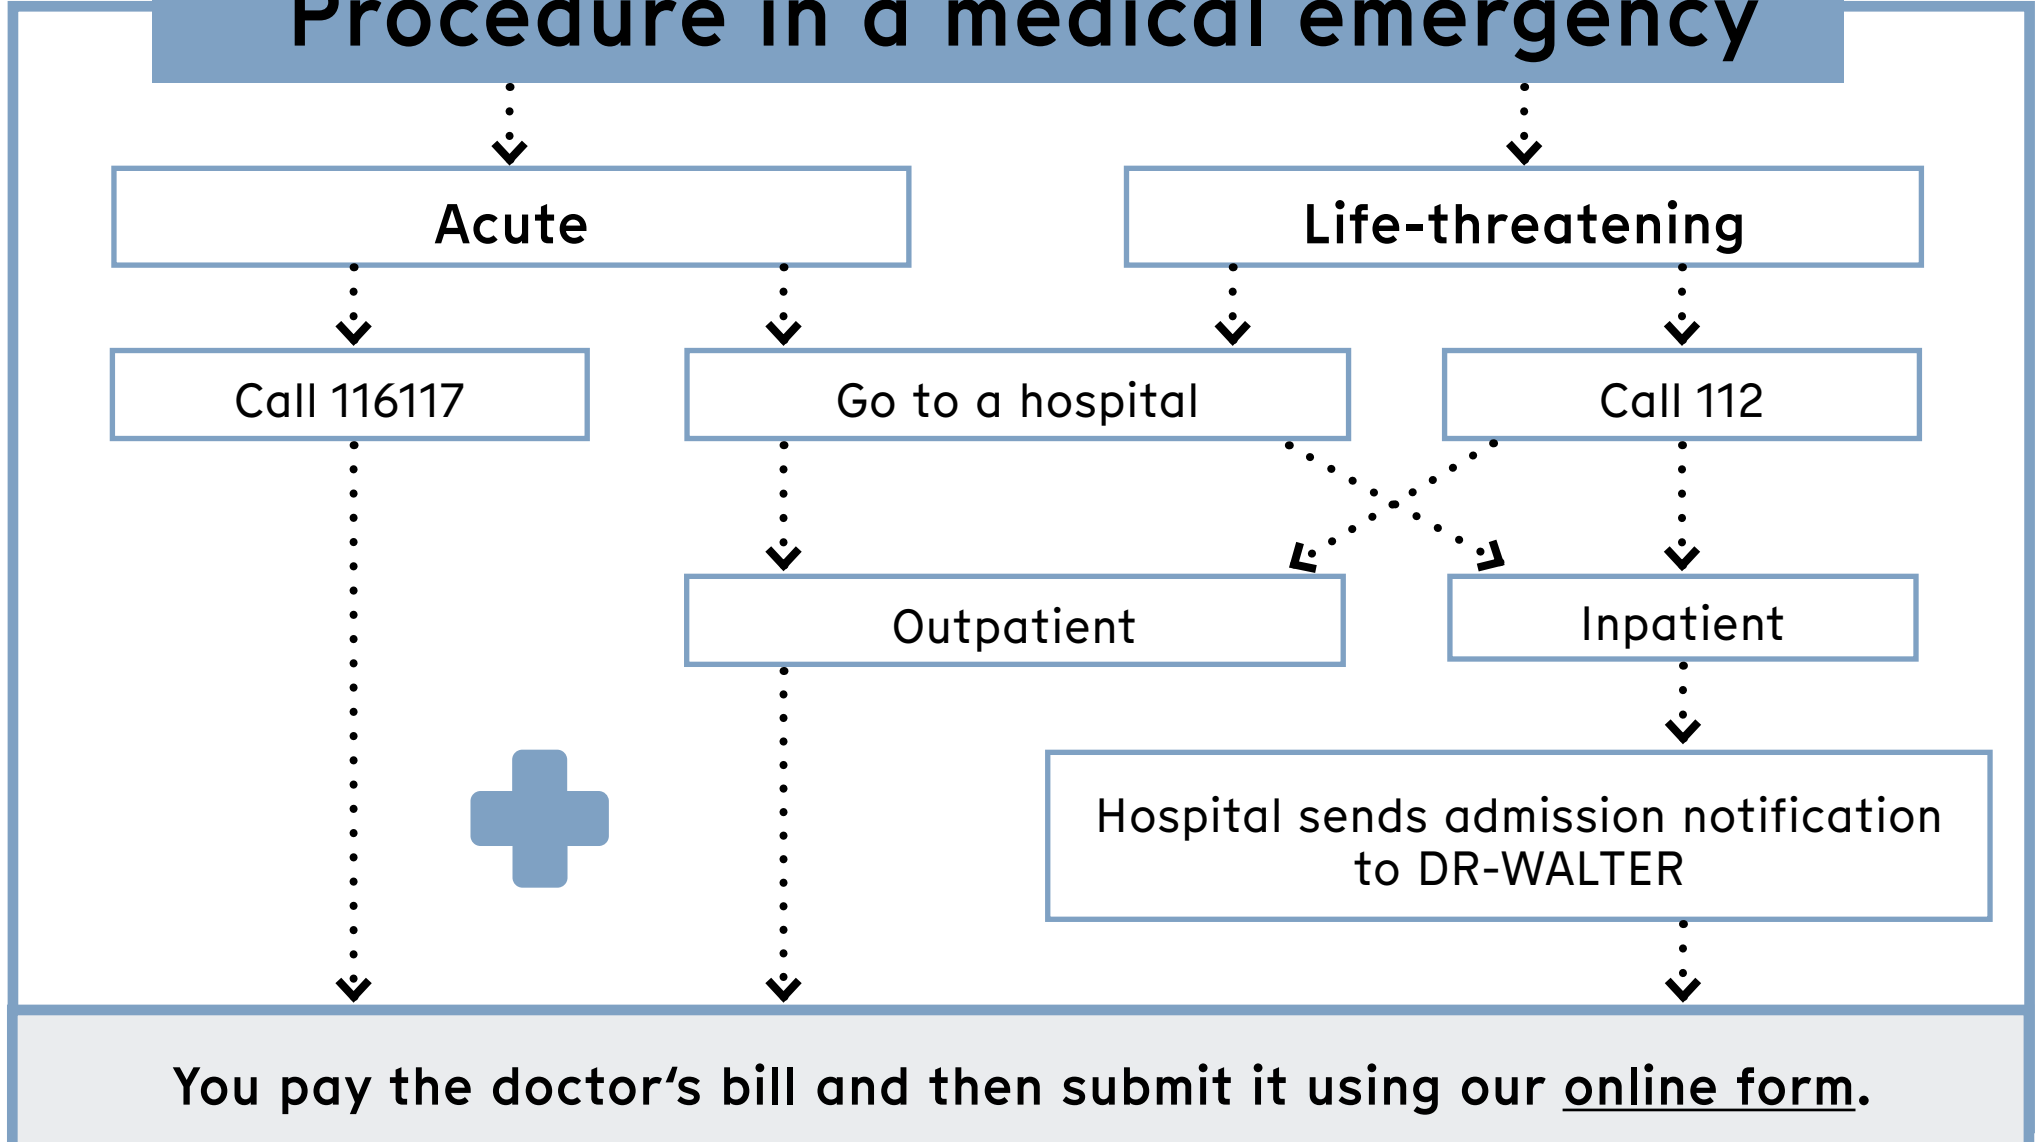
Procedure in a medical emergency

Acute

Life-threatening

Call 116117

Go to a hospital

Call 112

Outpatient

Inpatient

Hospital sends admission notification to DR-WALTER

You pay the doctor's bill and then submit it using our online form.